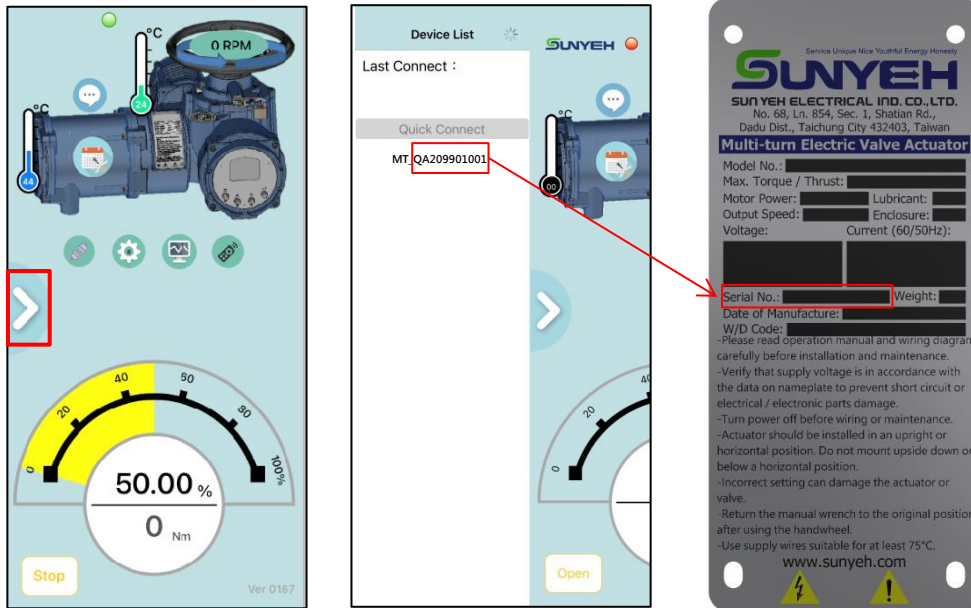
°C
0 RPM
°C
24
44
0
20
40
60
80
100%
50.00 %
0 Nm
Stop
Ver 0167

Device List
SUNYEH
Last Connect：
°C
00
Quick Connect
MT_QA209901001
0
20
40
Open

Service Unique Nice Youthful Energy Honesty
SUNYEH
SUN YEH ELECTRICAL IND. CO.,LTD.
No. 68, Ln. 854, Sec. 1, Shatian Rd., Dadu Dist., Taichung City 432403, Taiwan
Multi-turn Electric Valve Actuator
Model No.:
Max. Torque / Thrust:
Motor Power:
Lubricant:
Output Speed:
Enclosure:
Voltage:
Current (60/50Hz):
Serial No.:
Weight:
Date of Manufacture:
W/D Code:
-Please read operation manual and wiring diagram carefully before installation and maintenance.
-Verify that supply voltage is in accordance with the data on nameplate to prevent short circuit or electrical / electronic parts damage.
-Turn power off before wiring or maintenance.
-Actuator should be installed in an upright or horizontal position. Do not mount upside down or below a horizontal position.
-Incorrect setting can damage the actuator or valve.
-Return the manual wrench to the original position after using the handwheel.
-Use supply wires suitable for at least 75°C.
www.sunyeh.com